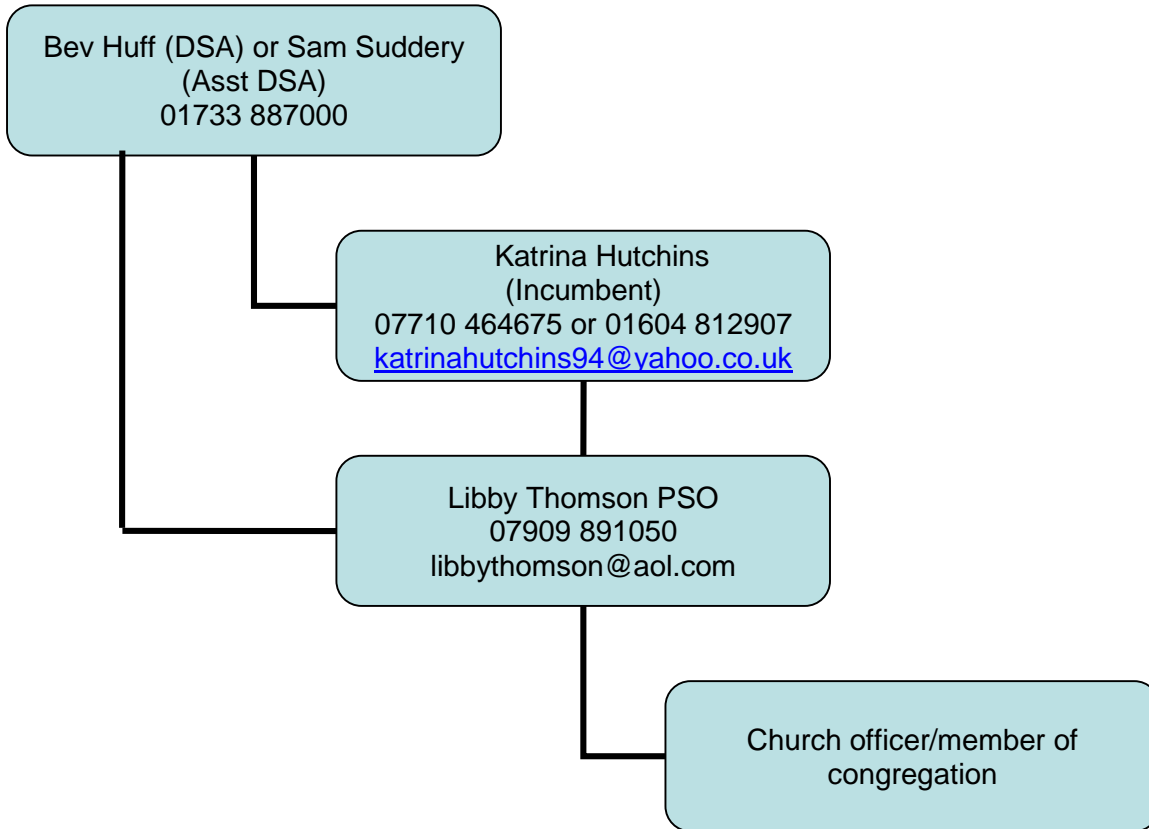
Bev Huff (DSA) or Sam Suddery
(Asst DSA)
01733 887000

Katrina Hutchins
(Incumbent)
07710 464675 or 01604 812907
katrinahutchins94@yahoo.co.uk

Libby Thomson PSO
07909 891050
libbythomson@aol.com

Church officer/member of congregation